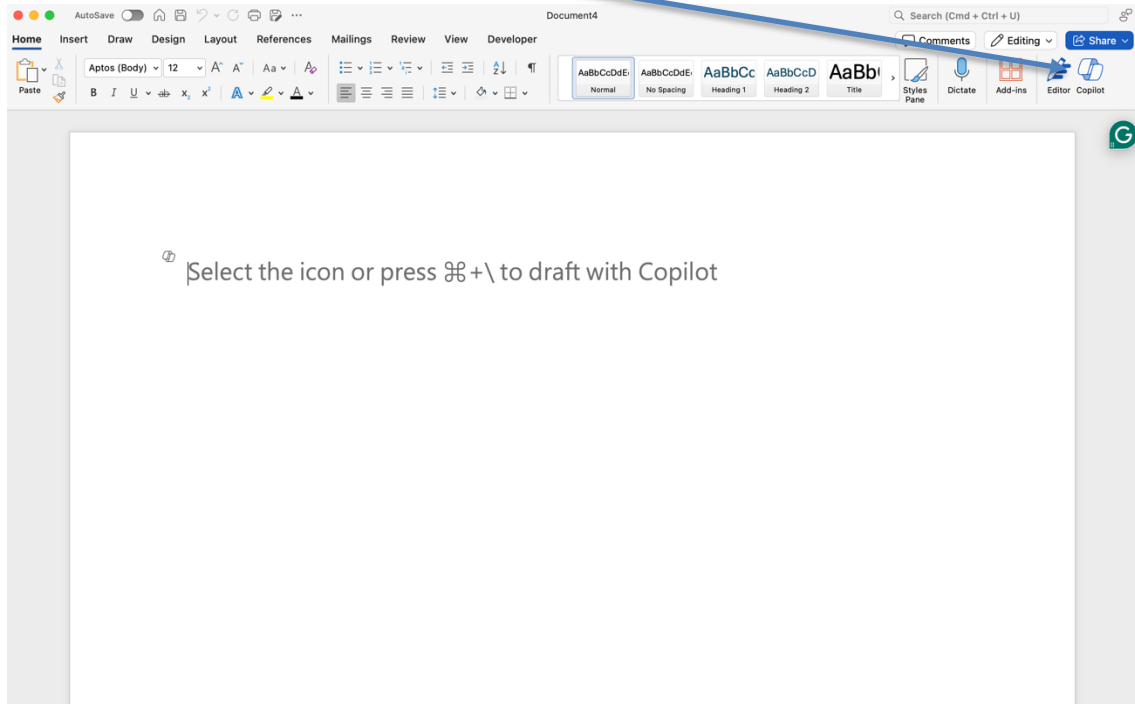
AutoSave

Document4

Search (Cmd + Ctrl + U)

Home Insert Draw Design Layout References Mailings Review View Developer

Comments Editing Share

Paste

Aptos (Body) 12

AaBbCcDdE Normal
AaBbCcDdE No Spacing
AaBbCc Heading 1
AaBbCcD Heading 2
AaBb Title

Styles Pane

Dictate

Add-ins

Editor Copilot

Select the icon or press ⌘+\ to draft with Copilot